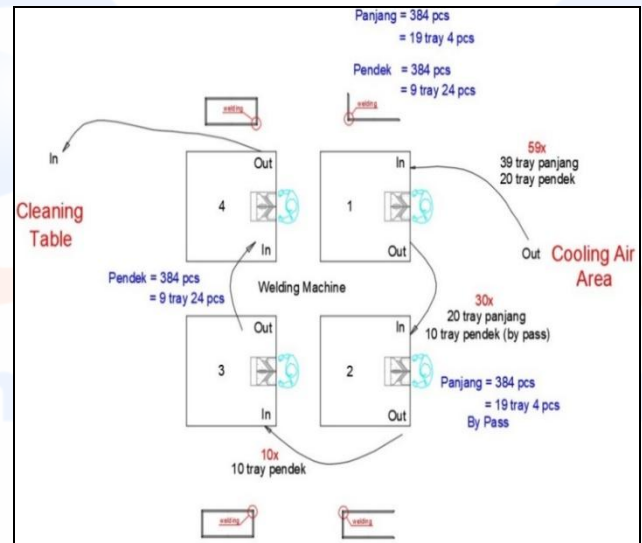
Panjang = 384 pcs
= 19 tray 4 pcs

Pendek = 384 pcs
= 9 tray 24 pcs

welding

welding

In

Cleaning Table

Out

4

In

Out

In

1

Out

59x
39 tray panjang
20 tray pendek

Out

Cooling Air Area

Pendek = 384 pcs
= 9 tray 24 pcs

Welding Machine

30x
20 tray panjang
10 tray pendek (by pass)

Out

3

In

In

2

Out

Panjang = 384 pcs
= 19 tray 4 pcs
By Pass

10x
10 tray pendek

welding

welding